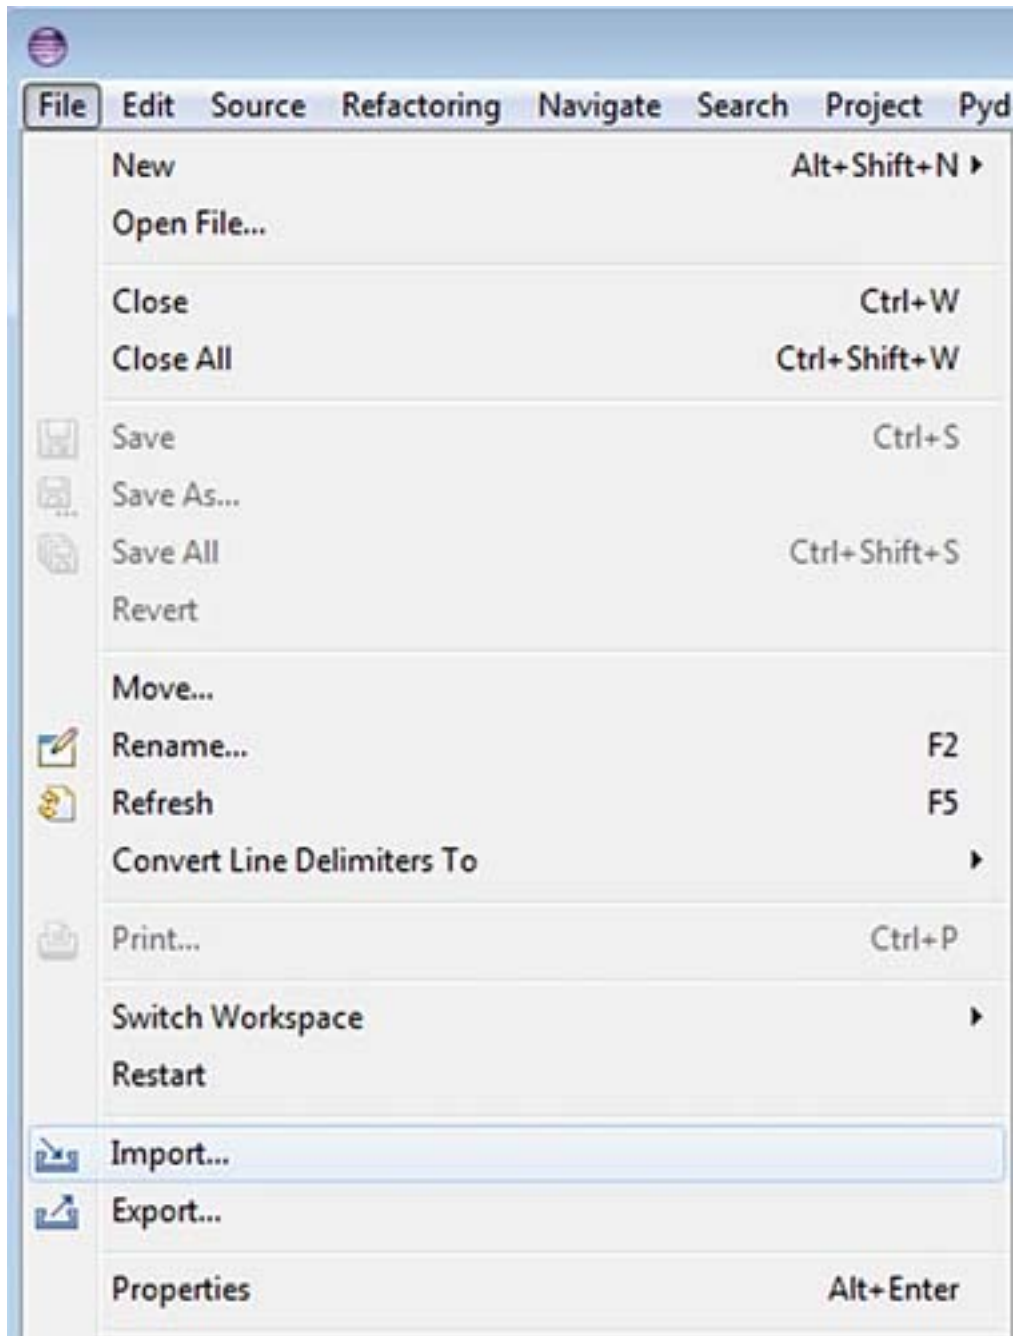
File Edit Source Refactoring Navigate Search Project Pyd

New Alt+Shift+N
Open File...

Close Ctrl+W
Close All Ctrl+Shift+W

Save Ctrl+S
Save As...
Save All Ctrl+Shift+S
Revert

Move...
Rename... F2
Refresh F5
Convert Line Delimiters To

Print... Ctrl+P

Switch Workspace
Restart

Import...
Export...

Properties Alt+Enter